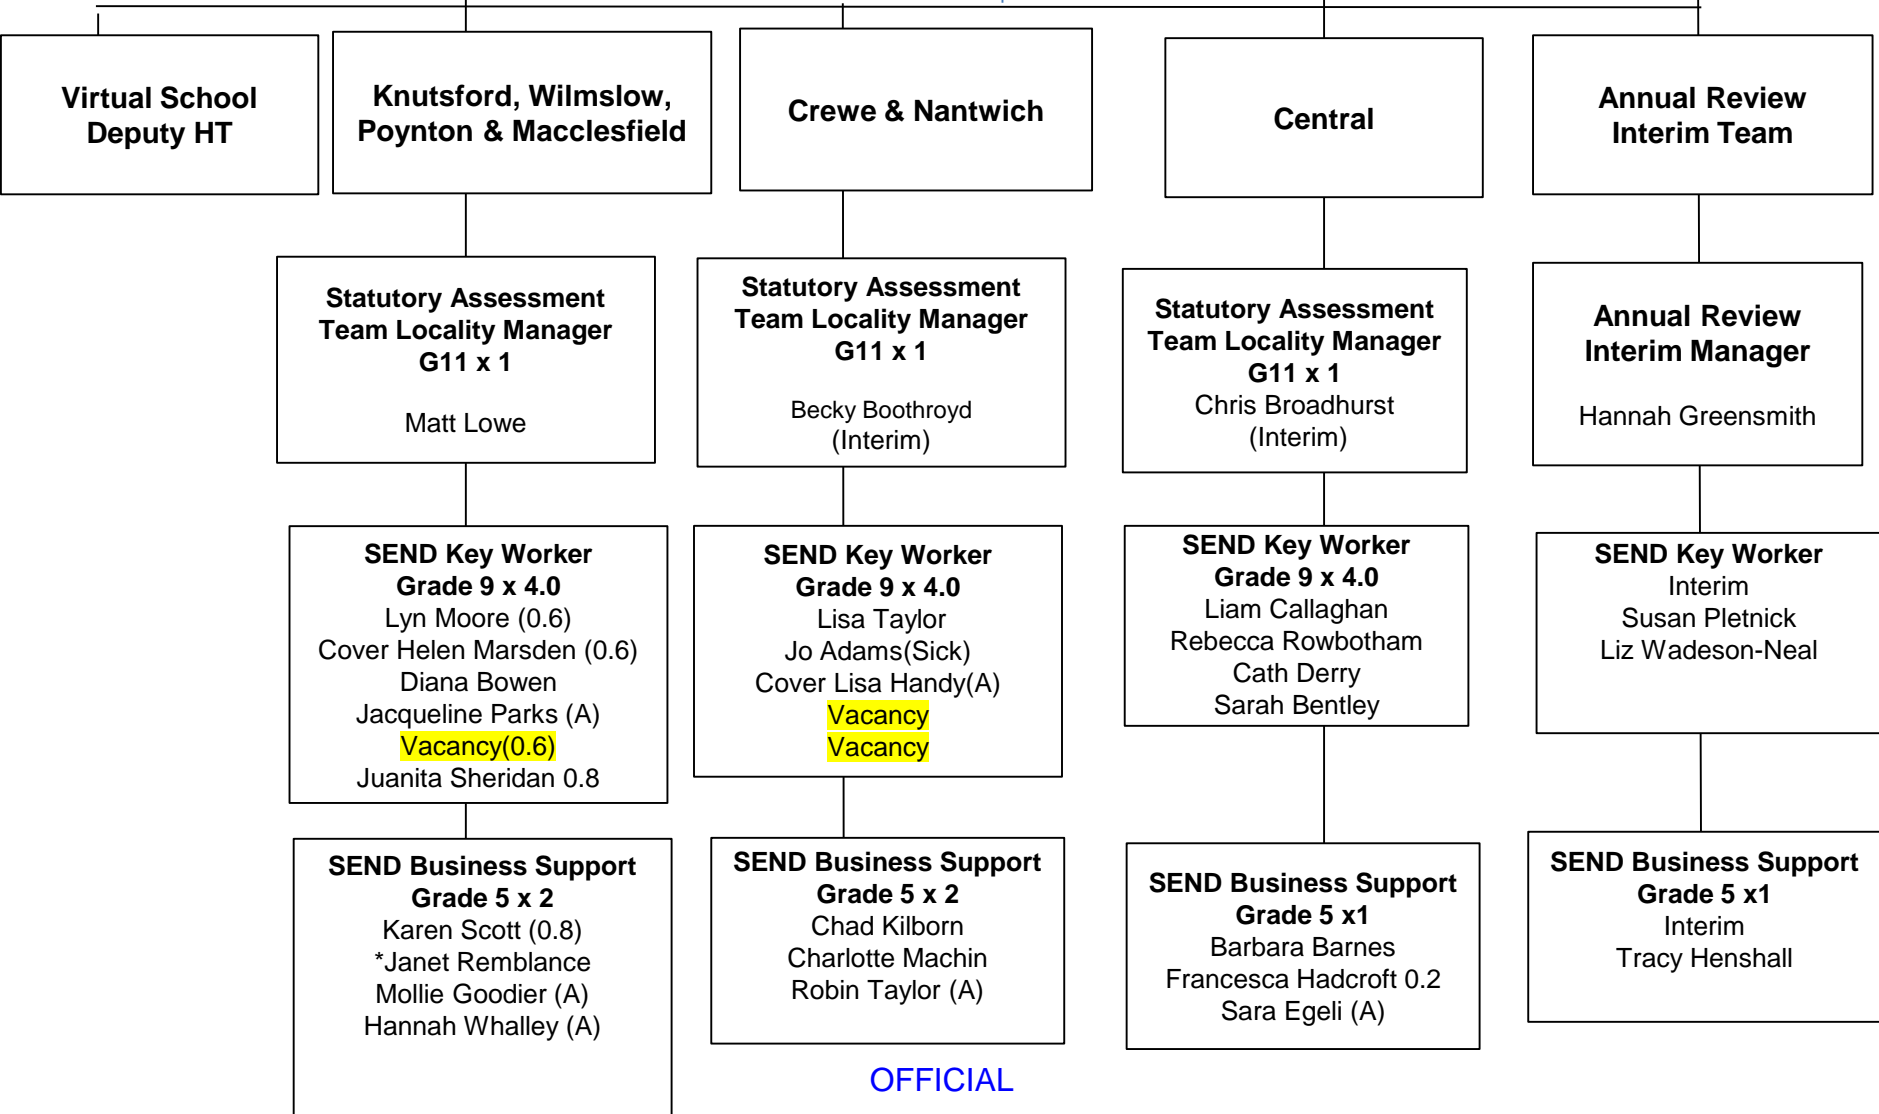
Virtual School Deputy HT

Knutsford, Wilmslow, Poynton & Macclesfield

Crewe & Nantwich

Central

Annual Review Interim Team

Statutory Assessment Team Locality Manager G11 x 1

Matt Lowe

Statutory Assessment Team Locality Manager G11 x 1

Becky Boothroyd (Interim)

Statutory Assessment Team Locality Manager G11 x 1
Chris Broadhurst (Interim)

Annual Review Interim Manager

Hannah Greensmith

SEND Key Worker Grade 9 x 4.0
Lyn Moore (0.6)
Cover Helen Marsden (0.6)
Diana Bowen
Jacqueline Parks (A)
Vacancy(0.6)
Juanita Sheridan 0.8

SEND Key Worker Grade 9 x 4.0
Lisa Taylor
Jo Adams(Sick)
Cover Lisa Handy(A)
Vacancy
Vacancy

SEND Key Worker Grade 9 x 4.0
Liam Callaghan
Rebecca Rowbotham
Cath Derry
Sarah Bentley

SEND Key Worker
Interim
Susan Pletnick
Liz Wadeson-Neal

SEND Business Support Grade 5 x 2
Karen Scott (0.8)
*Janet Remblance
Mollie Goodier (A)
Hannah Whalley (A)

SEND Business Support Grade 5 x 2
Chad Kilborn
Charlotte Machin
Robin Taylor (A)

SEND Business Support Grade 5 x1
Barbara Barnes
Francesca Hadcroft 0.2
Sara Egeli (A)

SEND Business Support Grade 5 x1
Interim
Tracy Henshall

OFFICIAL